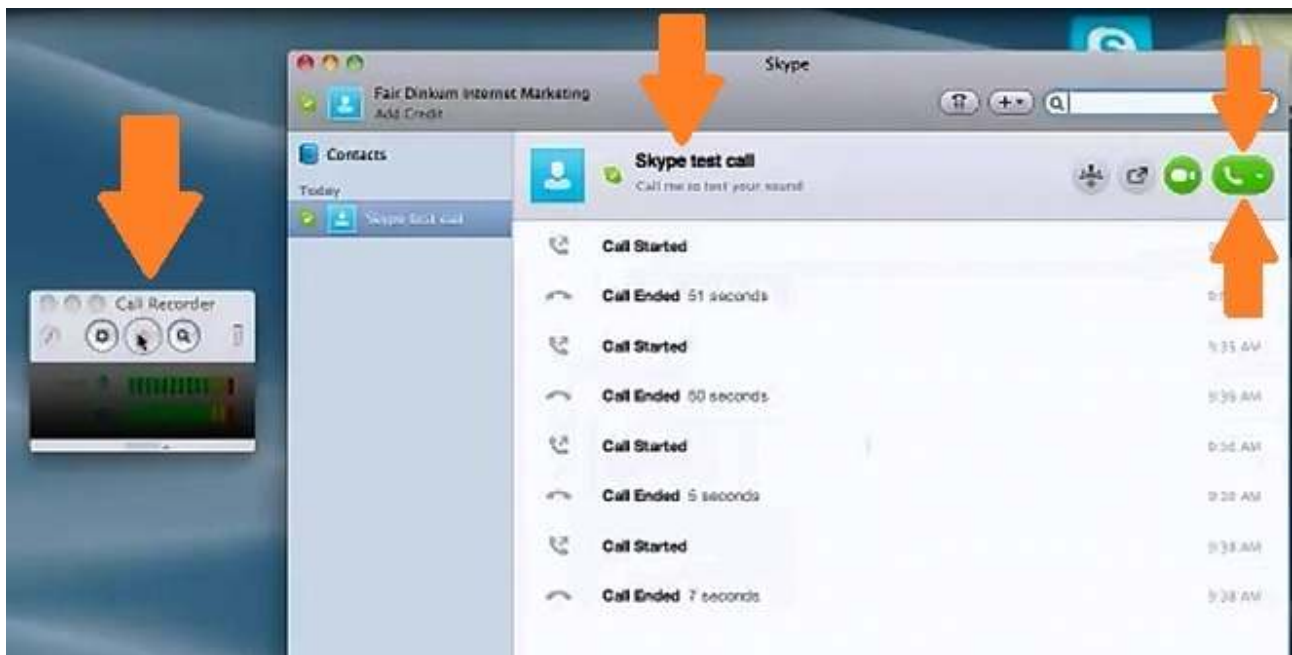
Skype

Fair Dinkum Internet Marketing
Add Credit

Contacts
Today
Skype test call

Skype test call
Call me to test your sound

Call Recorder

Call Started
Call Ended 51 seconds
Call Started 9:35 AM
Call Ended 50 seconds 9:35 AM
Call Started 9:36 AM
Call Ended 5 seconds 9:38 AM
Call Started 9:38 AM
Call Ended 7 seconds 9:38 AM